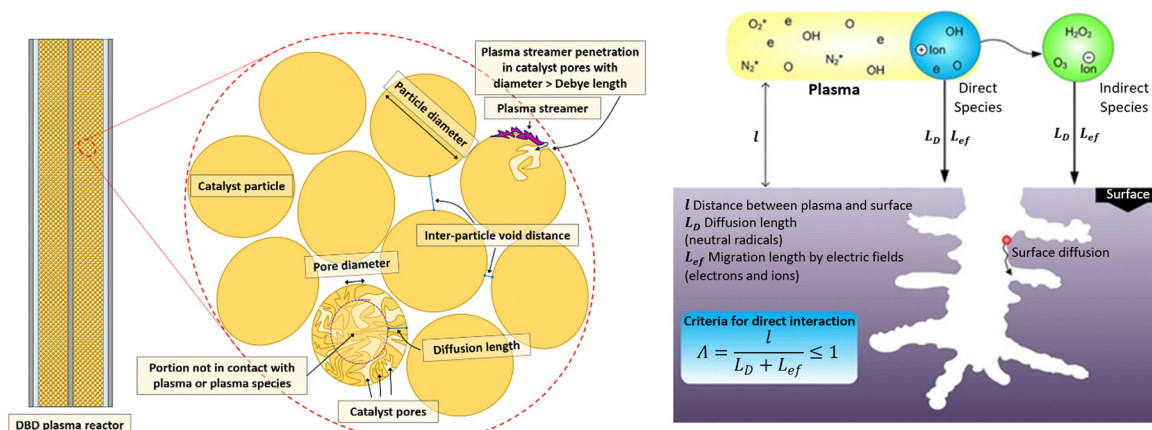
Plasma streamer penetration in catalyst pores with diameter > Debye length

Particle diameter

Plasma streamer

Catalyst particle

Inter-particle void distance

Pore diameter

Diffusion length

Portion not in contact with plasma or plasma species

Catalyst pores

DBD plasma reactor

$O_2^*$ e OH O e $N_2^*$ O $N_2^*$ OH

Plasma

OH Ion e O

Direct Species

$H_2O_2$ $O_3$ Ion

Indirect Species

$l$

$L_D$ $L_{ef}$

$L_D$ $L_{ef}$

Surface

$l$ Distance between plasma and surface
$L_D$ Diffusion length (neutral radicals)
$L_{ef}$ Migration length by electric fields (electrons and ions)

Surface diffusion

Criteria for direct interaction

$\Lambda = \frac{l}{L_D + L_{ef}} \leq 1$